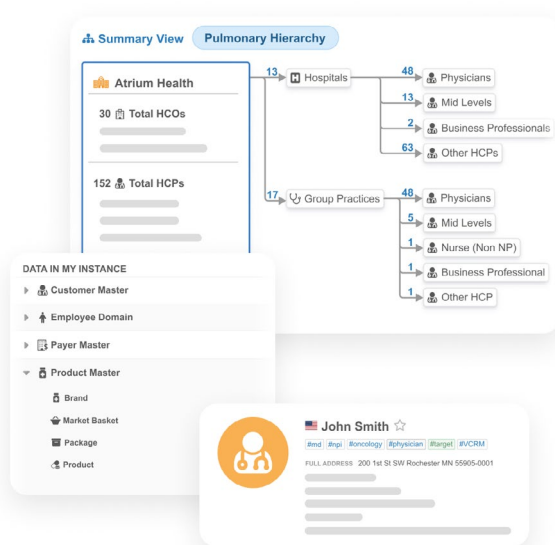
Summary View

Pulmonary Hierarchy

Atrium Health

30 Total HCOs

152 Total HCPs

13 Hospitals

48 Physicians

13 Mid Levels

2 Business Professionals

63 Other HCPs

17 Group Practices

48 Physicians

5 Mid Levels

1 Nurse (Non NP)

1 Business Professional

1 Other HCP

DATA IN MY INSTANCE

Customer Master

Employee Domain

Payer Master

Product Master

Brand

Market Basket

Package

Product

John Smith

#md #npi #oncology #physician #target #VCRM

FULL ADDRESS 200 1st St SW Rochester MN 55905-0001